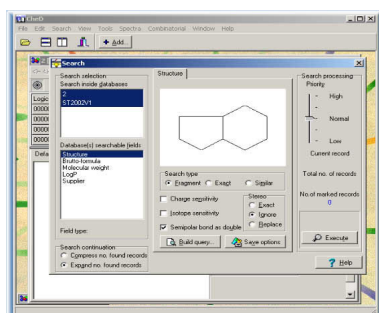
ChemD
File Edit Search View Tools Spectra Combinatorial Window Help
Add...
Logic
0000
0000
0000
0000
Deta
Search
Search selection
Search inside databases
2
ST2002V1
Database(s) searchable fields
Structure
Brutto-formula
Molecular weight
LogP
Supplier
Field type:
Search continuation
Compress no. found records
Expand no. found records
Structure
Search type
Fragment
Exact
Similar
Charge sensitivity
Isotope sensitivity
Semipolar bond as double
Stereo
Exact
Ignore
Replace
Build query...
Save options
Search processing
Priority
High
Normal
Low
Current record
Total no. of records
No.of marked records
0
Execute
Help